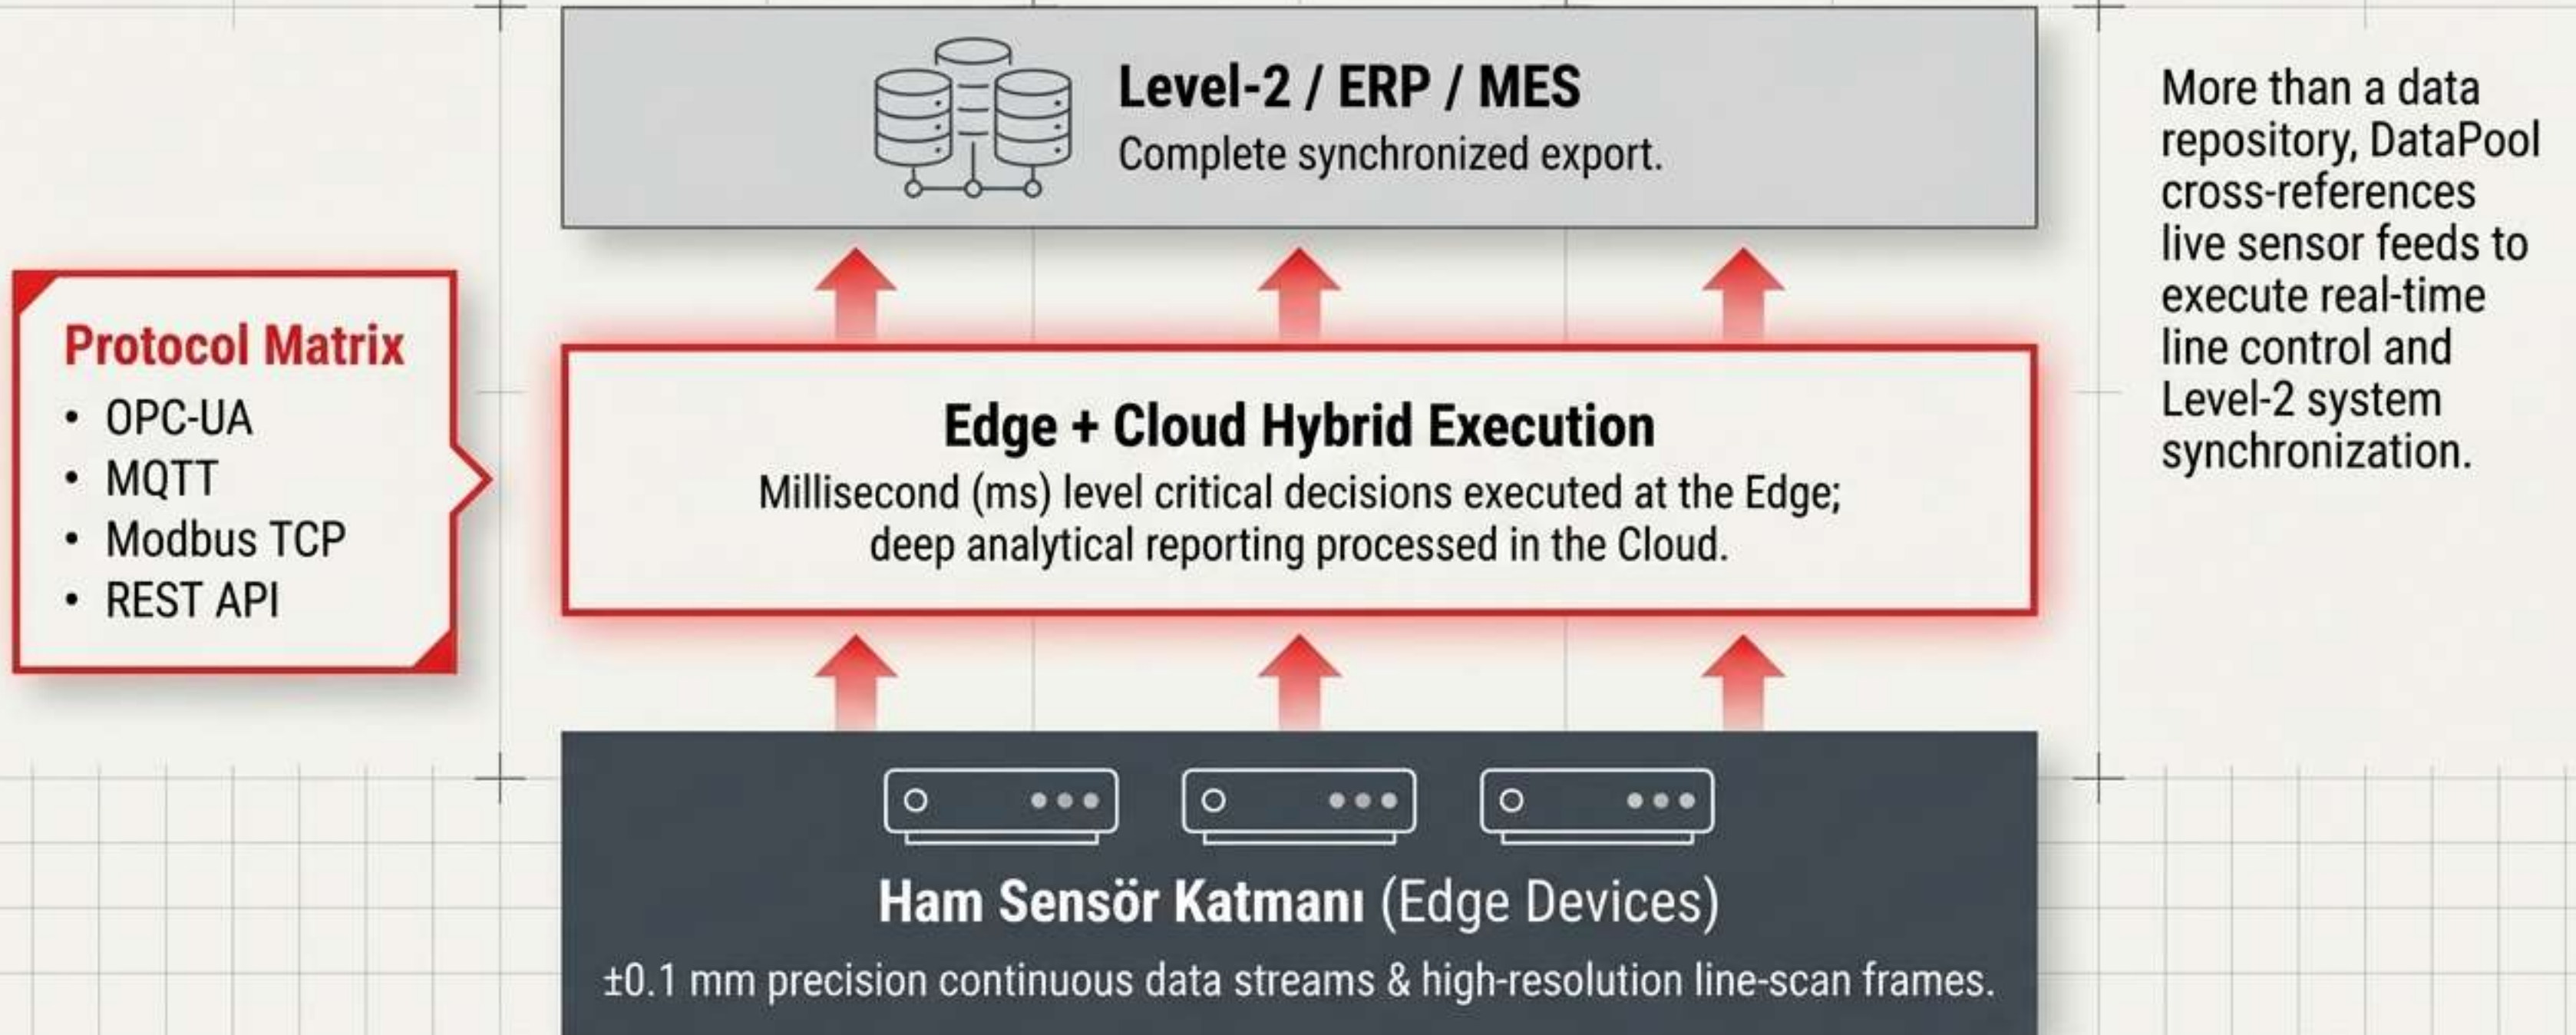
Level-2 / ERP / MES
Complete synchronized export.

More than a data repository, DataPool cross-references live sensor feeds to execute real-time line control and Level-2 system synchronization.

Protocol Matrix
• OPC-UA
• MQTT
• Modbus TCP
• REST API

Edge + Cloud Hybrid Execution
Millisecond (ms) level critical decisions executed at the Edge; deep analytical reporting processed in the Cloud.

Ham Sensör Katmanı (Edge Devices)
±0.1 mm precision continuous data streams & high-resolution line-scan frames.